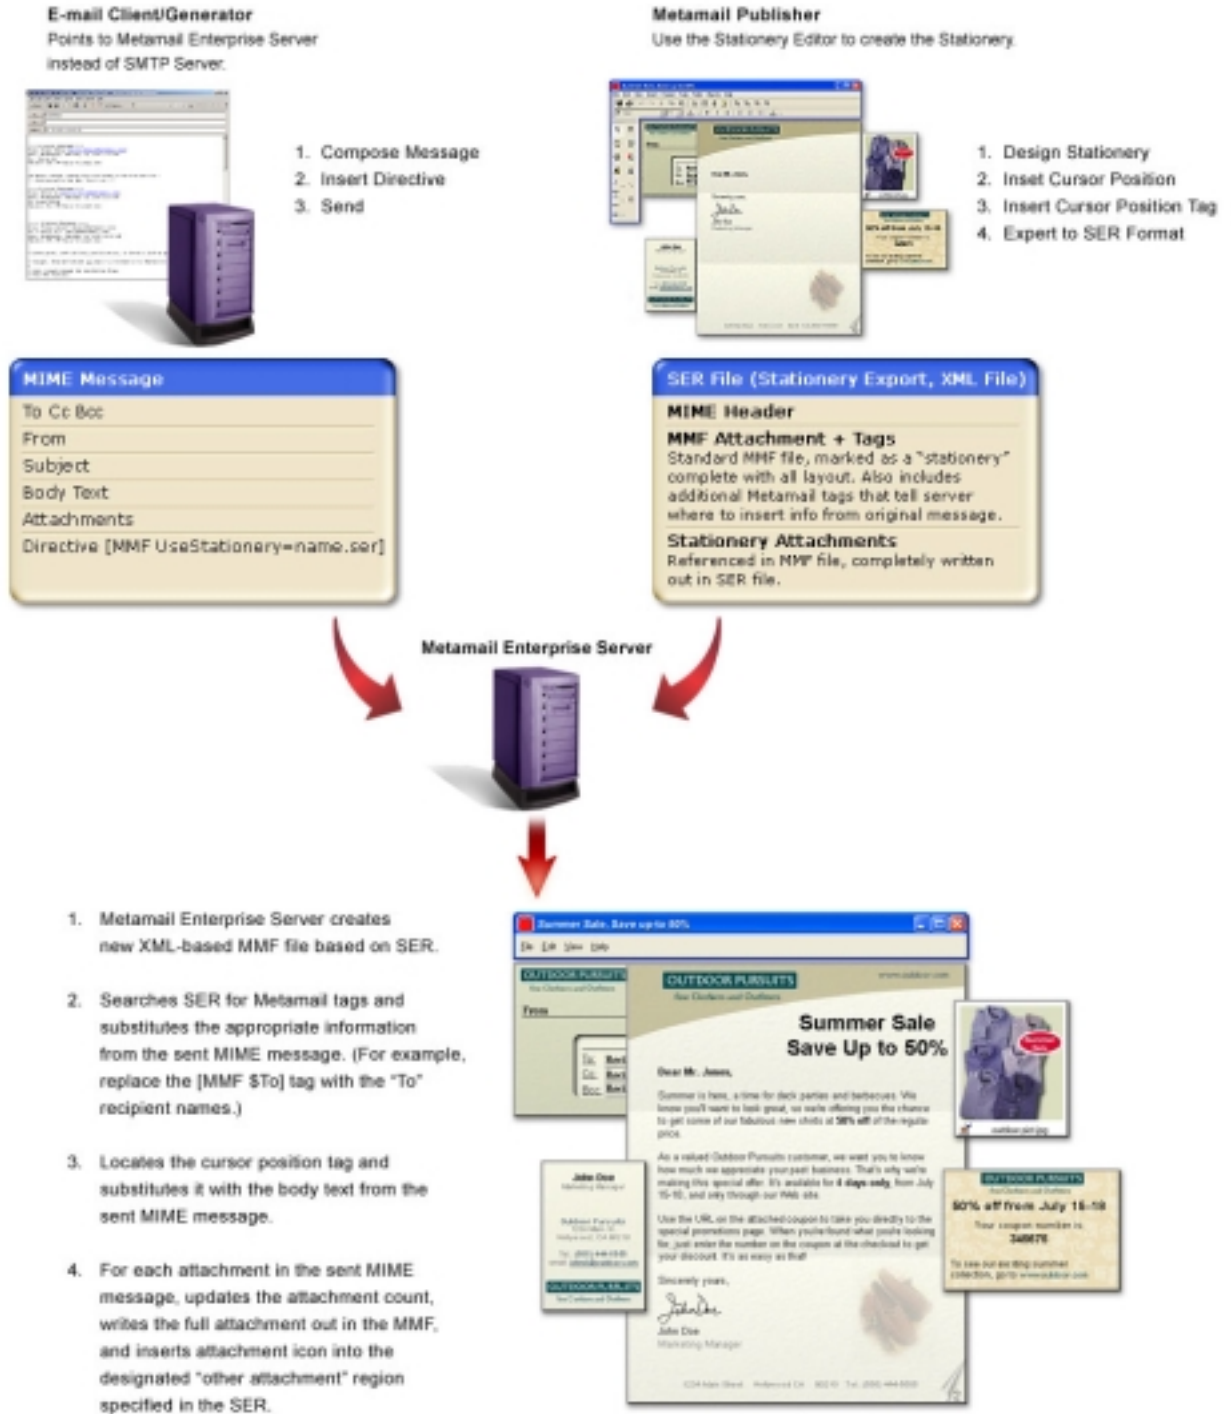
E-mail Client/Generator
Points to Metamail Enterprise Server instead of SMTP Server.

1. Compose Message
2. Insert Directive
3. Send

Metamail Publisher
Use the Stationery Editor to create the Stationery.

1. Design Stationery
2. Inset Cursor Position
3. Insert Cursor Position Tag
4. Expert to SER Format

MIME Message
To Cc Bcc
From
Subject
Body Text
Attachments
Directive [MMF UseStationery=name.ser]

SER File (Stationery Export, XML File)
MIME Header
MMF Attachment + Tags
Standard MMF file, marked as a "stationery" complete with all layout. Also includes additional Metamail tags that tell server where to insert info from original message.
Stationery Attachments
Referenced in MMF file, completely written out in SER file.

Metamail Enterprise Server

1. Metamail Enterprise Server creates new XML-based MMF file based on SER.

2. Searches SER for Metamail tags and substitutes the appropriate information from the sent MIME message. (For example, replace the [MMF $To] tag with the "To" recipient names.)

3. Locates the cursor position tag and substitutes it with the body text from the sent MIME message.

4. For each attachment in the sent MIME message, updates the attachment count, writes the full attachment out in the MMF, and inserts attachment icon into the designated "other attachment" region specified in the SER.

Summer Sale, Save up to 50%
OUTDOOR PURSUITS
Summer Sale
Save Up to 50%
Dear Mr. Jones,
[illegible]
Sincerely yours,
John Doe
Marketing Manager
50% off from July 15-18
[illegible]